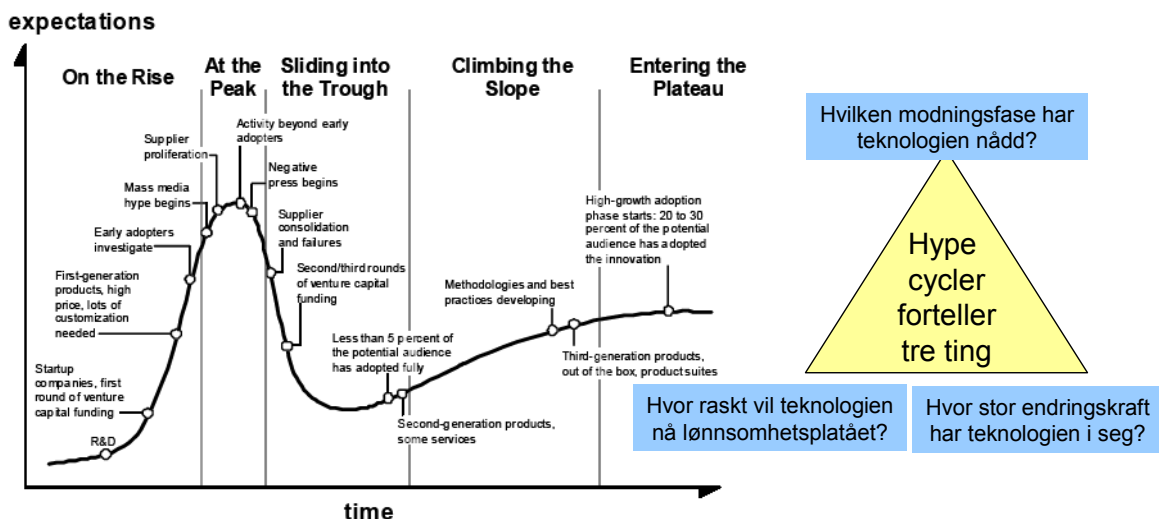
expectations

On the Rise

At the Peak

Sliding into the Trough

Climbing the Slope

Entering the Plateau

Activity beyond early adopters

Supplier proliferation

Negative press begins

Mass media hype begins

Supplier consolidation and failures

Early adopters investigate

High-growth adoption phase starts: 20 to 30 percent of the potential audience has adopted the innovation

Second/third rounds of venture capital funding

First-generation products, high price, lots of customization needed

Methodologies and best practices developing

Less than 5 percent of the potential audience has adopted fully

Third-generation products, out of the box, product suites

Startup companies, first round of venture capital funding

R&D

Second-generation products, some services

time

Hvilken modningsfase har teknologien nådd?

Hype cycler forteller tre ting

Hvor raskt vil teknologien nå lønnsomhetsplatået?

Hvor stor endringskraft har teknologien i seg?